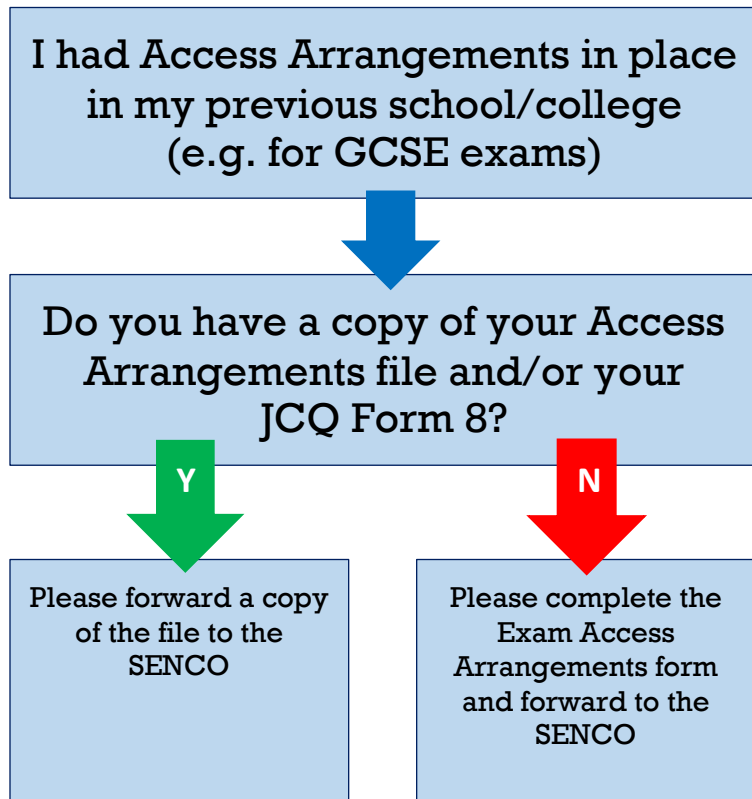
I had Access Arrangements in place in my previous school/college (e.g. for GCSE exams)

Do you have a copy of your Access Arrangements file and/or your JCQ Form 8?

Y

N

Please forward a copy of the file to the SENCO

Please complete the Exam Access Arrangements form and forward to the SENCO